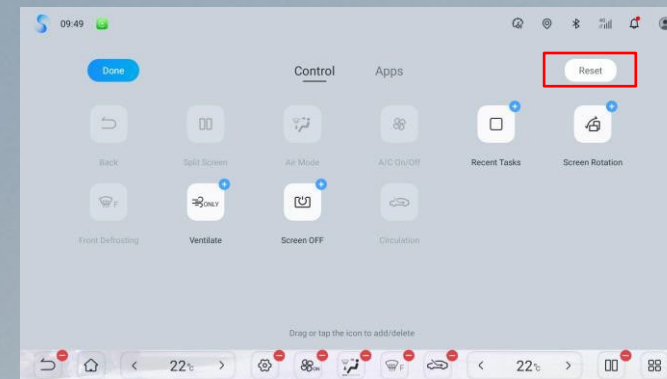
09:49

Done

Control

Apps

Reset

Back

Split Screen

Air Mode

A/C On/Off

Recent Tasks

Screen Rotation

Front Defrosting

ONLY

Ventilate

Screen OFF

Circulation

Drag or tap the icon to add/delete

22℃

22℃